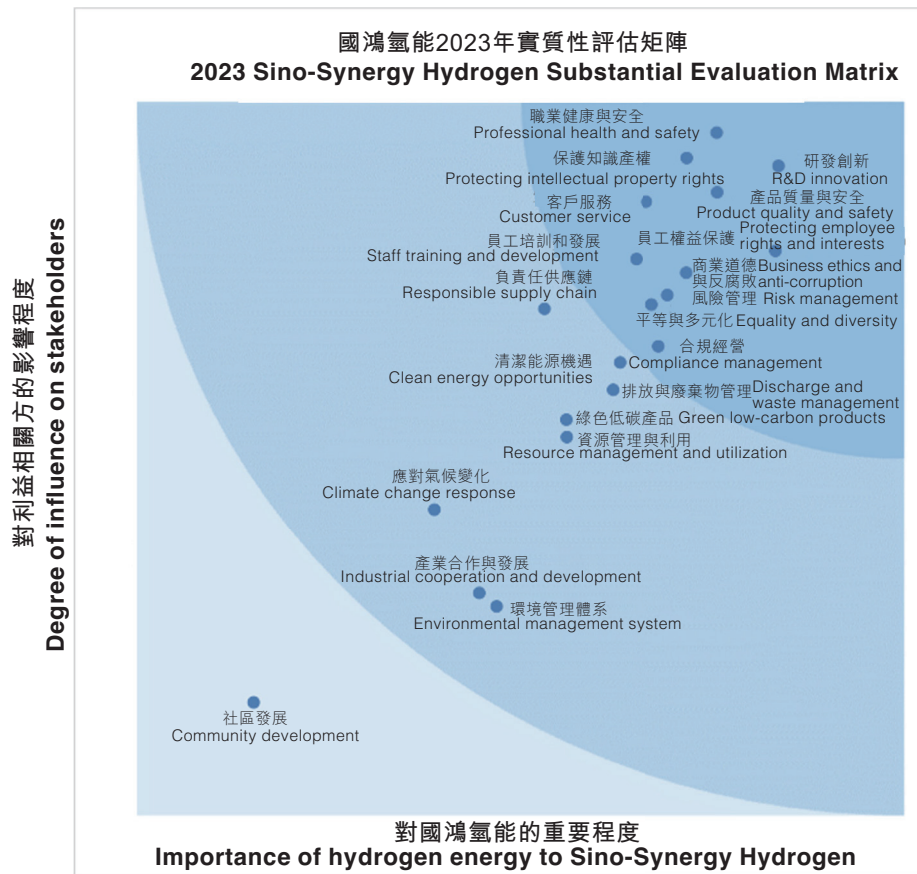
國鴻氫能2023年實質性評估矩陣
2023 Sino-Synergy Hydrogen Substantial Evaluation Matrix

對利益相關方的影響程度
Degree of influence on stakeholders

職業健康與安全
Professional health and safety

保護知識產權
Protecting intellectual property rights

研發創新
R&D innovation

客戶服務
Customer service

產品質量與安全
Product quality and safety

員工培訓和發展
Staff training and development

員工權益保護
Protecting employee rights and interests

負責任供應鏈
Responsible supply chain

商業道德與反腐敗 Business ethics and anti-corruption

風險管理 Risk management

平等與多元化 Equality and diversity

合規經營
Compliance management

清潔能源機遇
Clean energy opportunities

排放與廢棄物管理 Discharge and waste management

綠色低碳產品 Green low-carbon products

資源管理與利用
Resource management and utilization

應對氣候變化
Climate change response

產業合作與發展
Industrial cooperation and development

環境管理體系
Environmental management system

社區發展
Community development

對國鴻氫能的重要程度
Importance of hydrogen energy to Sino-Synergy Hydrogen